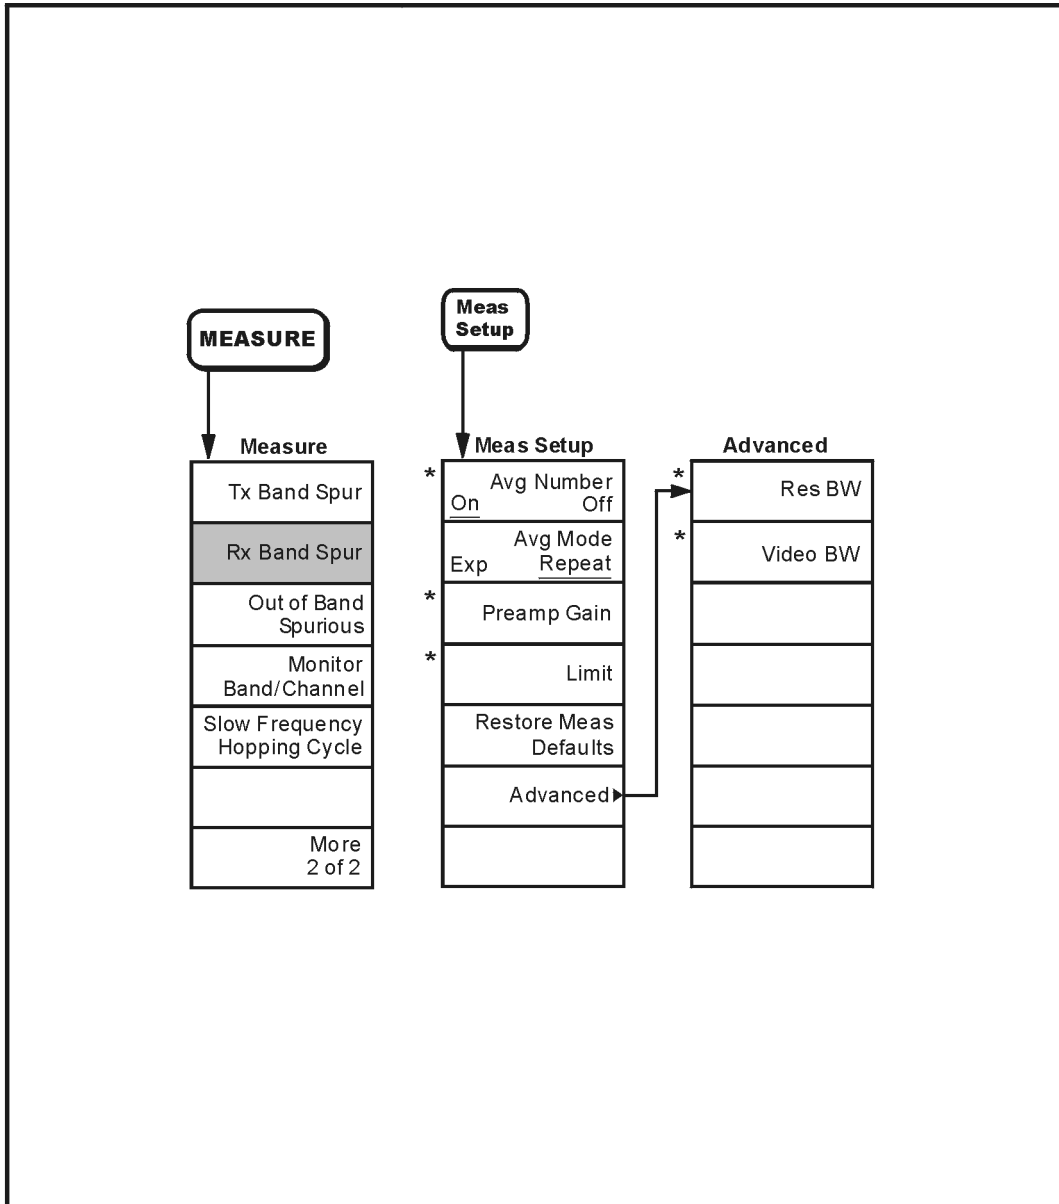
MEASURE

Measure

Tx Band Spur

Rx Band Spur

Out of Band Spurious

Monitor Band/Channel

Slow Frequency Hopping Cycle

More 2 of 2

Meas Setup

Meas Setup

* Avg Number On Off

Avg Mode Exp Repeat

* Preamp Gain

* Limit

Restore Meas Defaults

Advanced

Advanced

* Res BW

* Video BW